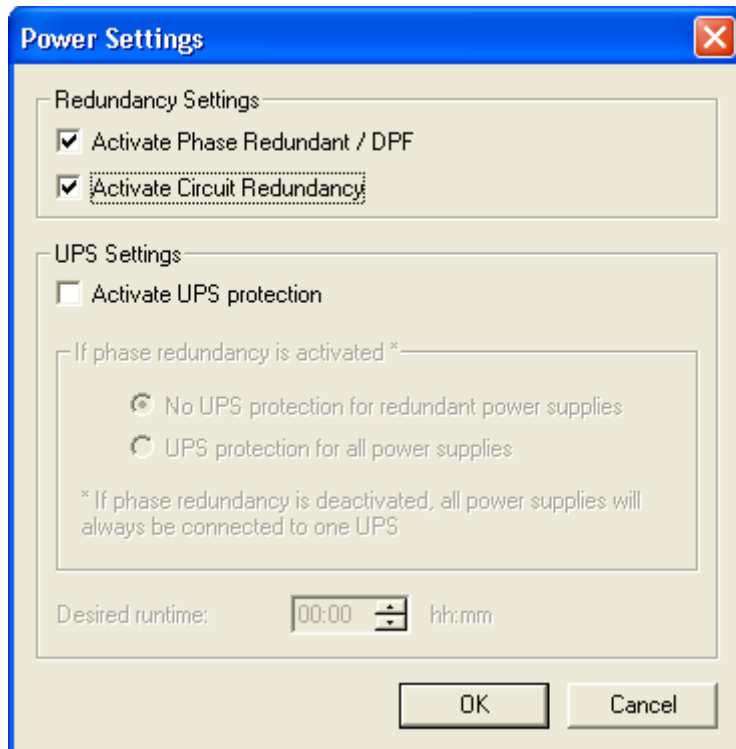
Power Settings

Redundancy Settings

Activate Phase Redundant / DPF

Activate Circuit Redundancy

UPS Settings

Activate UPS protection

If phase redundancy is activated *

No UPS protection for redundant power supplies

UPS protection for all power supplies

* If phase redundancy is deactivated, all power supplies will always be connected to one UPS

Desired runtime: 00:00 hh:mm

OK

Cancel